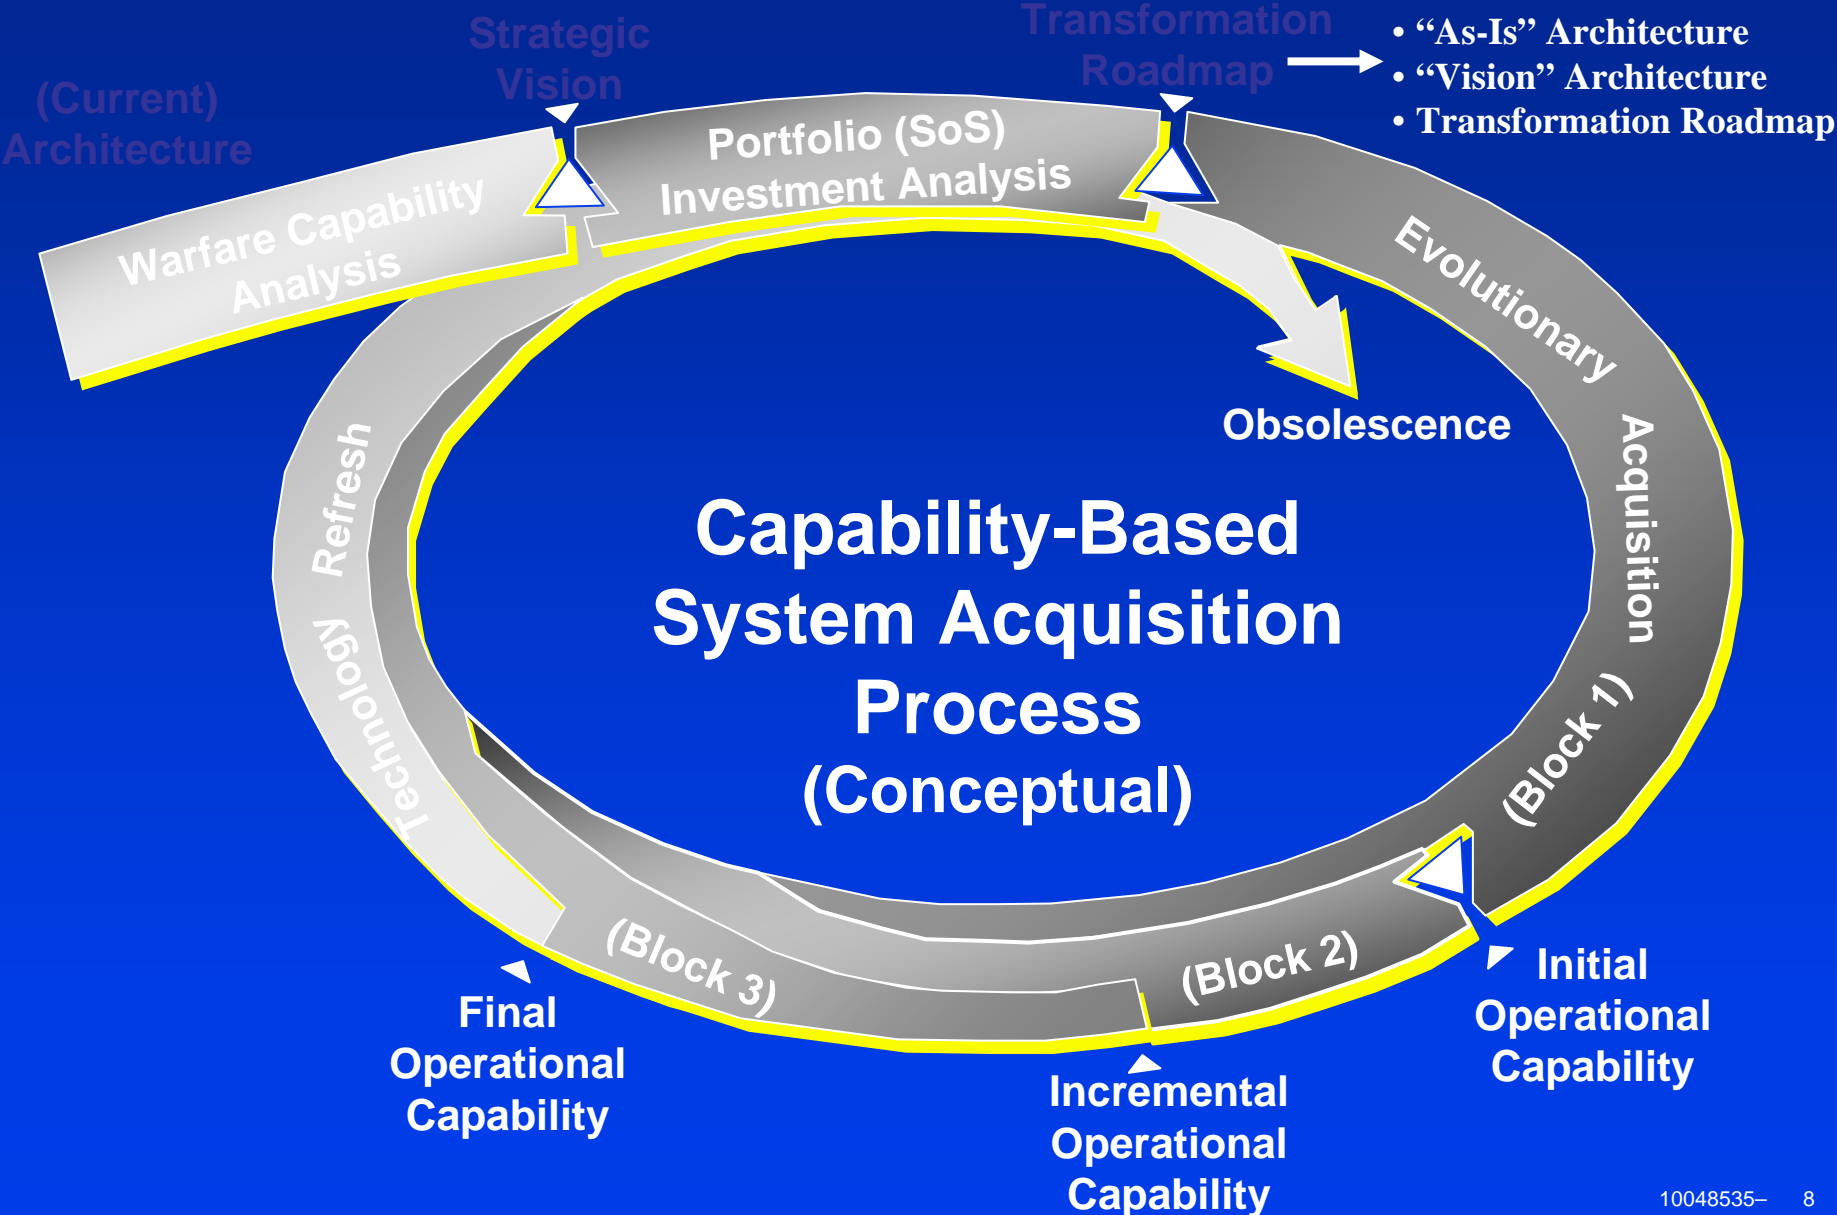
(Current) Architecture

Strategic Vision

Transformation Roadmap

• “As-Is” Architecture
• “Vision” Architecture
• Transformation Roadmap

Warfare Capability Analysis

Portfolio (SoS) Investment Analysis

Evolutionary Acquisition (Block 1)

Obsolescence

Capability-Based System Acquisition Process (Conceptual)

Technology Refresh

(Block 3)

(Block 2)

Final Operational Capability

Incremental Operational Capability

Initial Operational Capability

10048535– 8